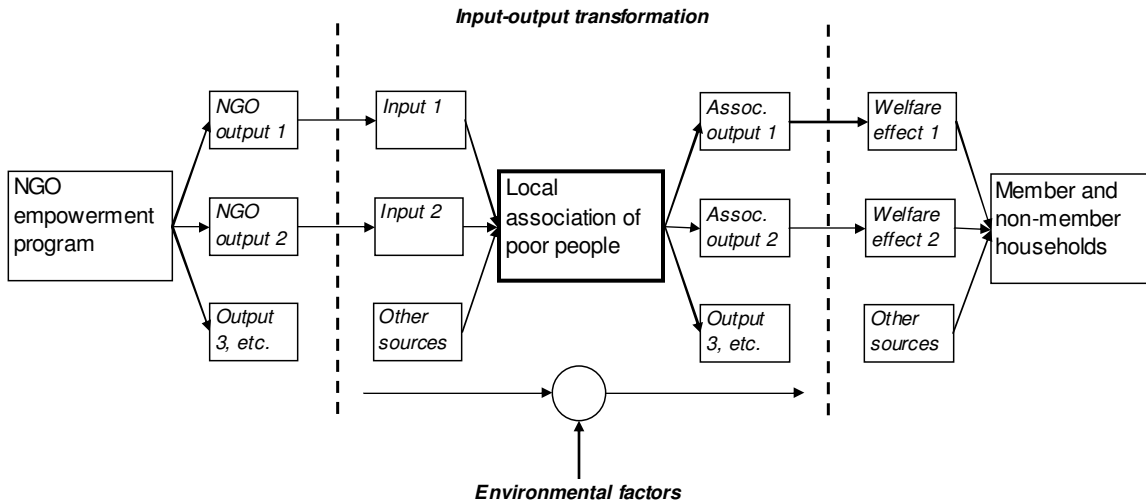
Input-output transformation

NGO empowerment program

NGO output 1

NGO output 2

Output 3, etc.

Input 1

Input 2

Other sources

Local association of poor people

Assoc. output 1

Assoc. output 2

Output 3, etc.

Welfare effect 1

Welfare effect 2

Other sources

Member and non-member households

Environmental factors